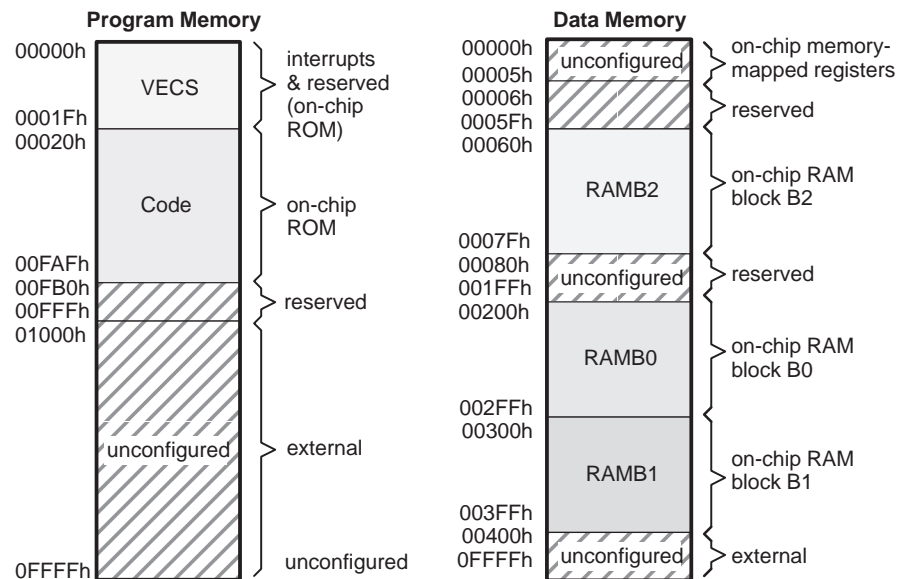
Program Memory

00000h
VECS
interrupts & reserved (on-chip ROM)
0001Fh
00020h
Code
on-chip ROM
00FAFh
00FB0h
reserved
00FFFh
01000h
unconfigured
external
0FFFFh
unconfigured

Data Memory

00000h
unconfigured
on-chip memory-mapped registers
00005h
00006h
reserved
0005Fh
00060h
RAMB2
on-chip RAM block B2
0007Fh
00080h
unconfigured
reserved
001FFh
00200h
RAMB0
on-chip RAM block B0
002FFh
00300h
RAMB1
on-chip RAM block B1
003FFh
00400h
0FFFFh
unconfigured
external